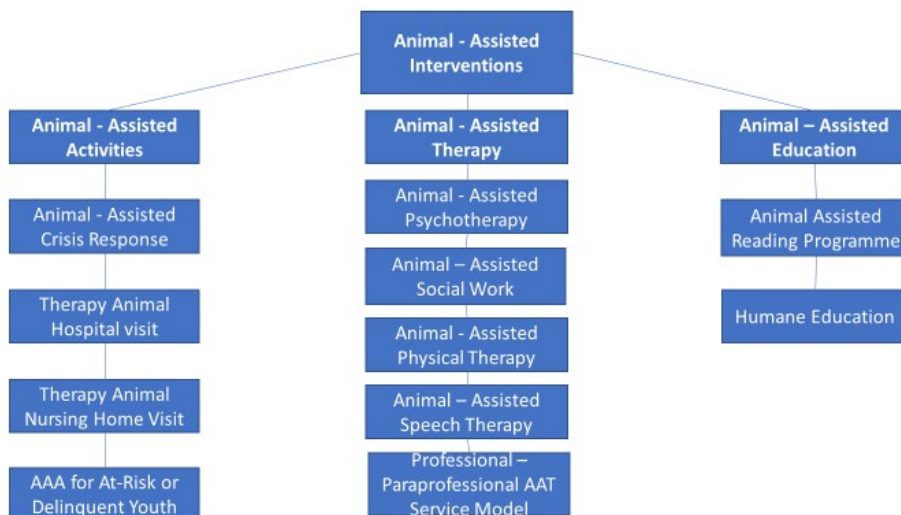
Animal - Assisted Interventions

Animal - Assisted Activities

Animal - Assisted Crisis Response

Therapy Animal Hospital visit

Therapy Animal Nursing Home Visit

AAA for At-Risk or Delinquent Youth

Animal - Assisted Therapy

Animal - Assisted Psychotherapy

Animal – Assisted Social Work

Animal - Assisted Physical Therapy

Animal – Assisted Speech Therapy

Professional – Paraprofessional AAT Service Model

Animal – Assisted Education

Animal Assisted Reading Programme

Humane Education